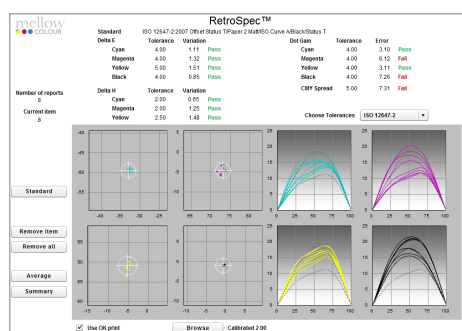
mellow COLOUR

RetroSpec™

Standard ISO 12647-2:2007 Offset Status T/Paper 2 Matt/ISO Curve A/Black/Status T

| Delta E | Tolerance | Variation | |
|---|---|---|---|
| Cyan | 4.00 | 1.11 | Pass |
| Magenta | 4.00 | 1.32 | Pass |
| Yellow | 5.00 | 1.51 | Pass |
| Black | 4.00 | 0.85 | Pass |

| Dot Gain | Tolerance | Error | |
|---|---|---|---|
| Cyan | 4.00 | 3.10 | Pass |
| Magenta | 4.00 | 6.12 | Fail |
| Yellow | 4.00 | 3.11 | Pass |
| Black | 4.00 | 7.26 | Fail |
| CMY Spread | 5.00 | 7.31 | Fail |

Number of reports
8

Current item
8

| Delta H | Tolerance | Variation | |
|---|---|---|---|
| Cyan | 2.00 | 0.65 | Pass |
| Magenta | 2.00 | 1.25 | Pass |
| Yellow | 2.50 | 1.48 | Pass |

Choose Tolerances ISO 12647-2

-45 -40 -35 -30 -25 -20 -15 -10 -5 0 5 10 15 20 25

55 60 65 70 75 80 85 90 95 100 105 -5 0 5 10 -10 -15 -20

0 5 10 15 20 25 0 25 50 75 100

Standard

Remove item

Remove all

Average

Summary

Use OK print

Browse

Calibrated 2.00